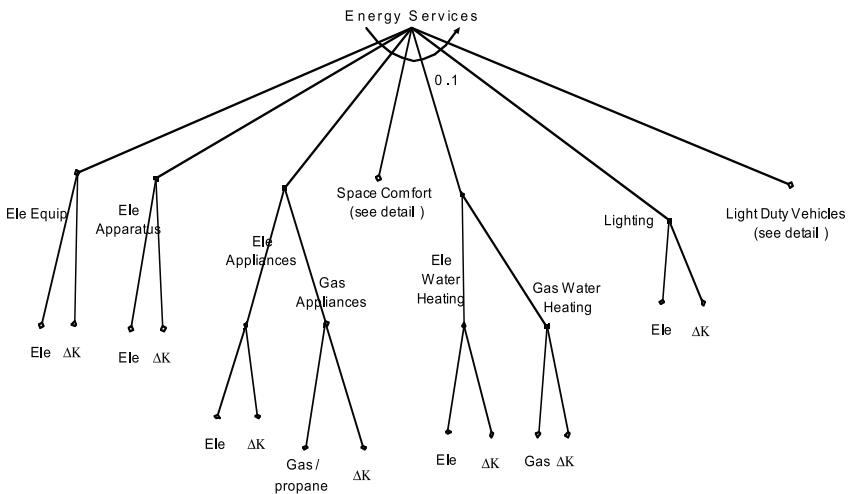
Energy Services

0.1

Ele Equip

Ele Apparatus

Ele Appliances

Gas Appliances

Space Comfort (see detail )

Ele Water Heating

Gas Water Heating

Lighting

Light Duty Vehicles (see detail )

Ele $\Delta K$

Ele $\Delta K$

Ele $\Delta K$

Gas / propane $\Delta K$

Ele $\Delta K$

Gas $\Delta K$

Ele $\Delta K$